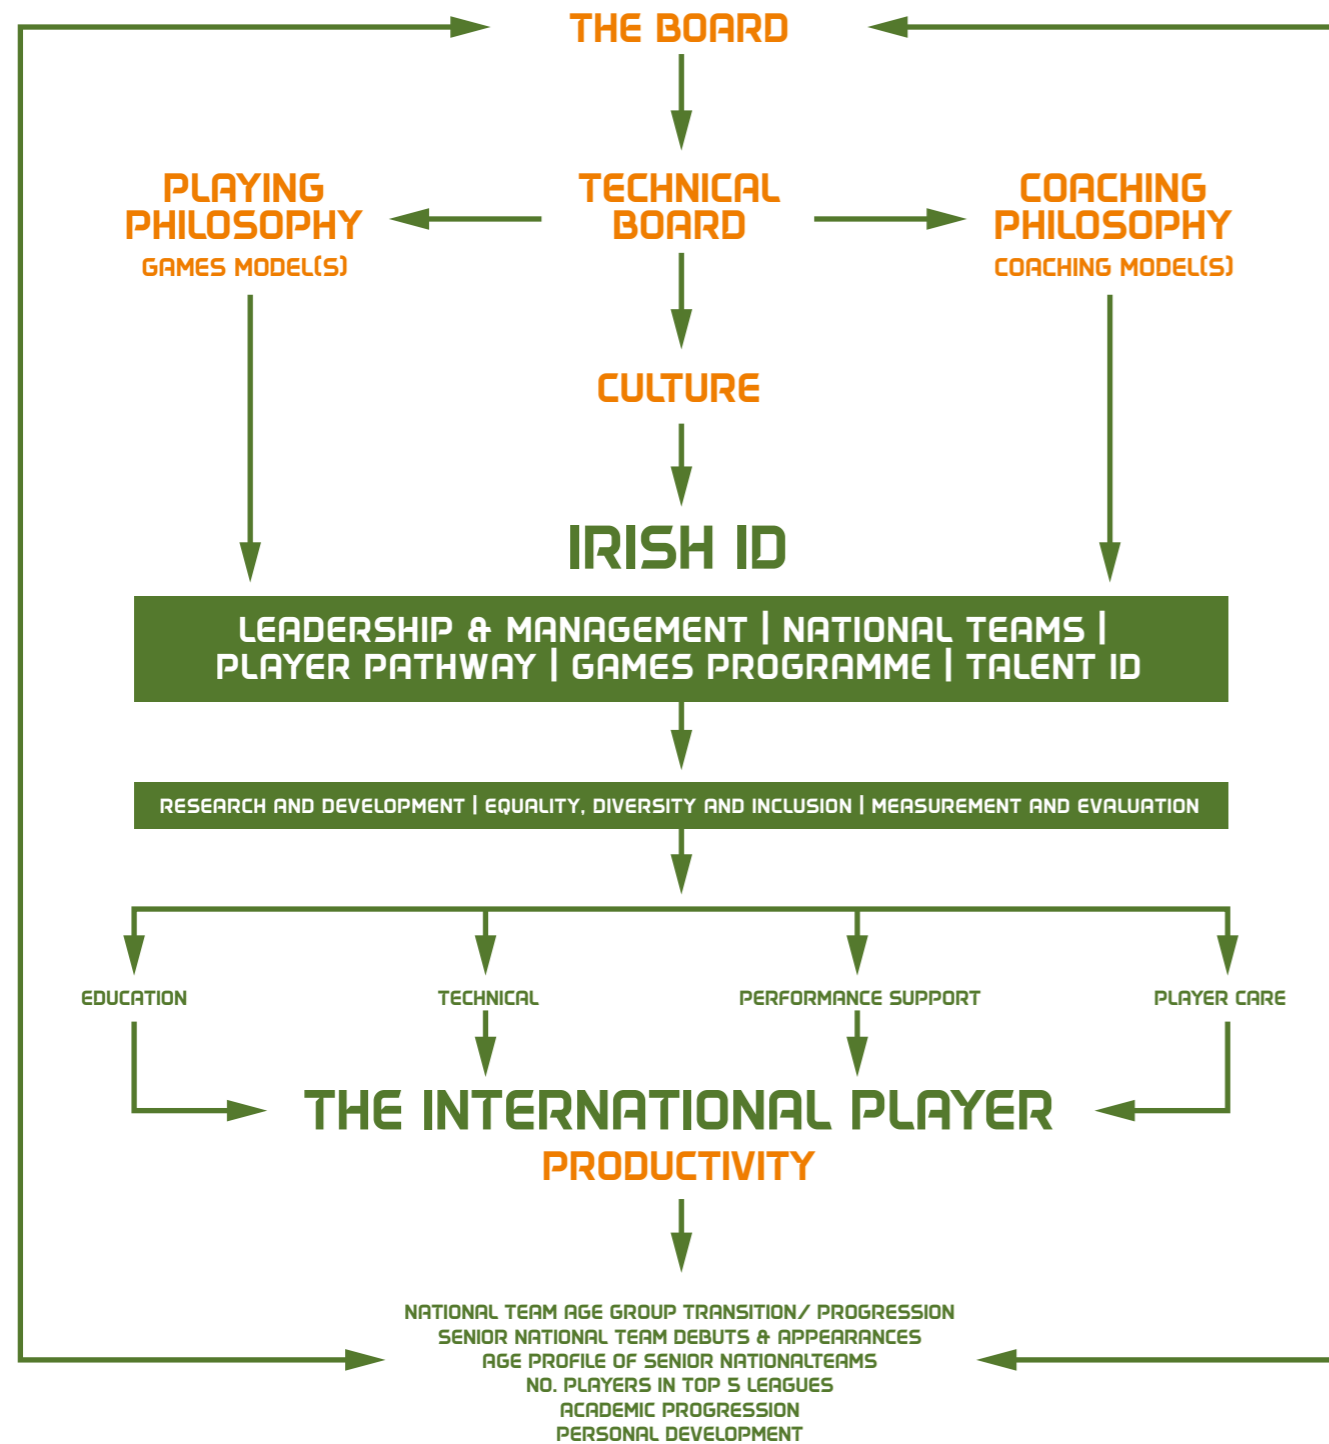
THE BOARD

PLAYING PHILOSOPHY
GAMES MODEL(S)

TECHNICAL BOARD

COACHING PHILOSOPHY
COACHING MODEL(S)

CULTURE

IRISH ID

LEADERSHIP & MANAGEMENT | NATIONAL TEAMS | PLAYER PATHWAY | GAMES PROGRAMME | TALENT ID

RESEARCH AND DEVELOPMENT | EQUALITY, DIVERSITY AND INCLUSION | MEASUREMENT AND EVALUATION

EDUCATION

TECHNICAL

PERFORMANCE SUPPORT

PLAYER CARE

THE INTERNATIONAL PLAYER
PRODUCTIVITY

NATIONAL TEAM AGE GROUP TRANSITION/ PROGRESSION
SENIOR NATIONAL TEAM DEBUTS & APPEARANCES
AGE PROFILE OF SENIOR NATIONALTEAMS
NO. PLAYERS IN TOP 5 LEAGUES
ACADEMIC PROGRESSION
PERSONAL DEVELOPMENT